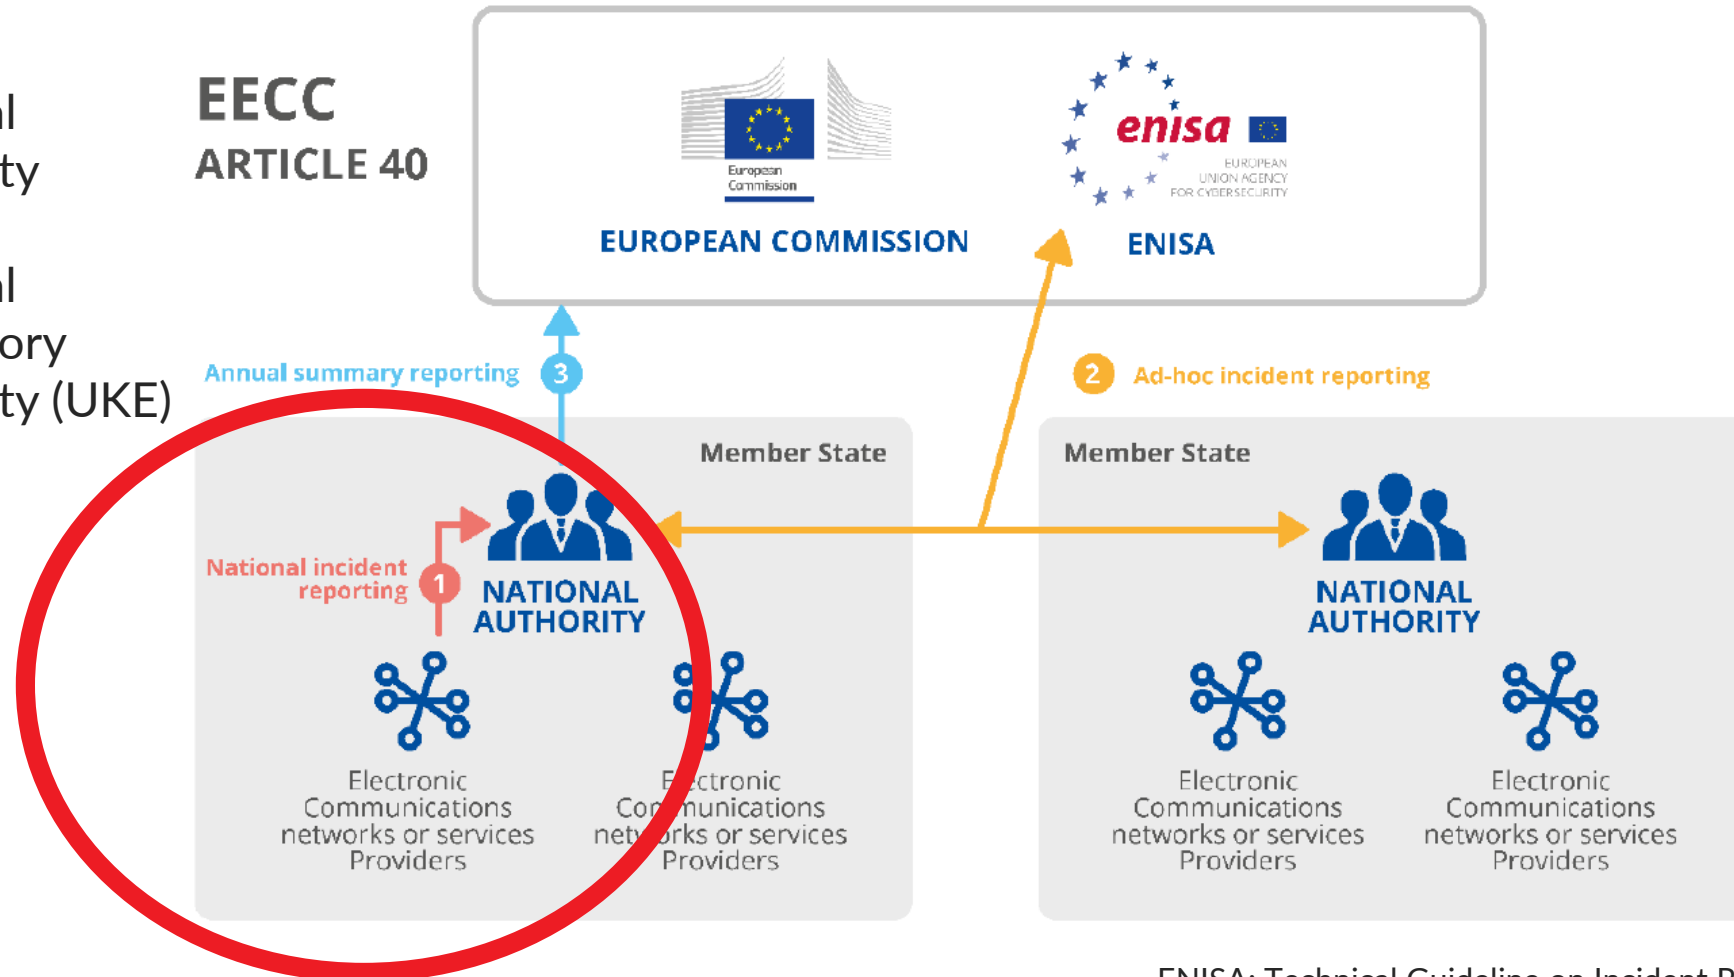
l
ty

l
ory
ty (UKE)

EECC
ARTICLE 40

European Commission
EUROPEAN COMMISSION

enisa
EUROPEAN UNION AGENCY FOR CYBERSECURITY
ENISA

Annual summary reporting 3

2 Ad-hoc incident reporting

Member State

National incident reporting 1

NATIONAL AUTHORITY

Electronic Communications networks or services Providers

E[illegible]ctronic Co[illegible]munications net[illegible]rks or services Providers

Member State

NATIONAL AUTHORITY

Electronic Communications networks or services Providers

Electronic Communications networks or services Providers

ENISA: Technical Guideline on Incident R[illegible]